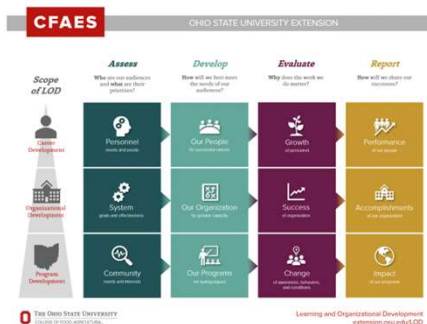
CFAES

OHIO STATE UNIVERSITY EXTENSION

Scope of LOD

Assess
Who are our audiences and what are their priorities?

Develop
How will we best meet the needs of our audiences?

Evaluate
Why does the work we do matter?

Report
How will we share our successes?

Career Development

Organizational Development

Program Development

Personnel
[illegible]

Our People
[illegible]

Growth
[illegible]

Performance
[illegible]

System
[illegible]

Our Organization
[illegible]

Success
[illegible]

Accomplishments
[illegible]

Community
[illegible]

Our Programs
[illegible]

Change
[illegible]

Impact
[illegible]

THE OHIO STATE UNIVERSITY
COLLEGE OF FOOD, AGRICULTURAL, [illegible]

Learning and Organizational Development
extension.osu.edu/LOD